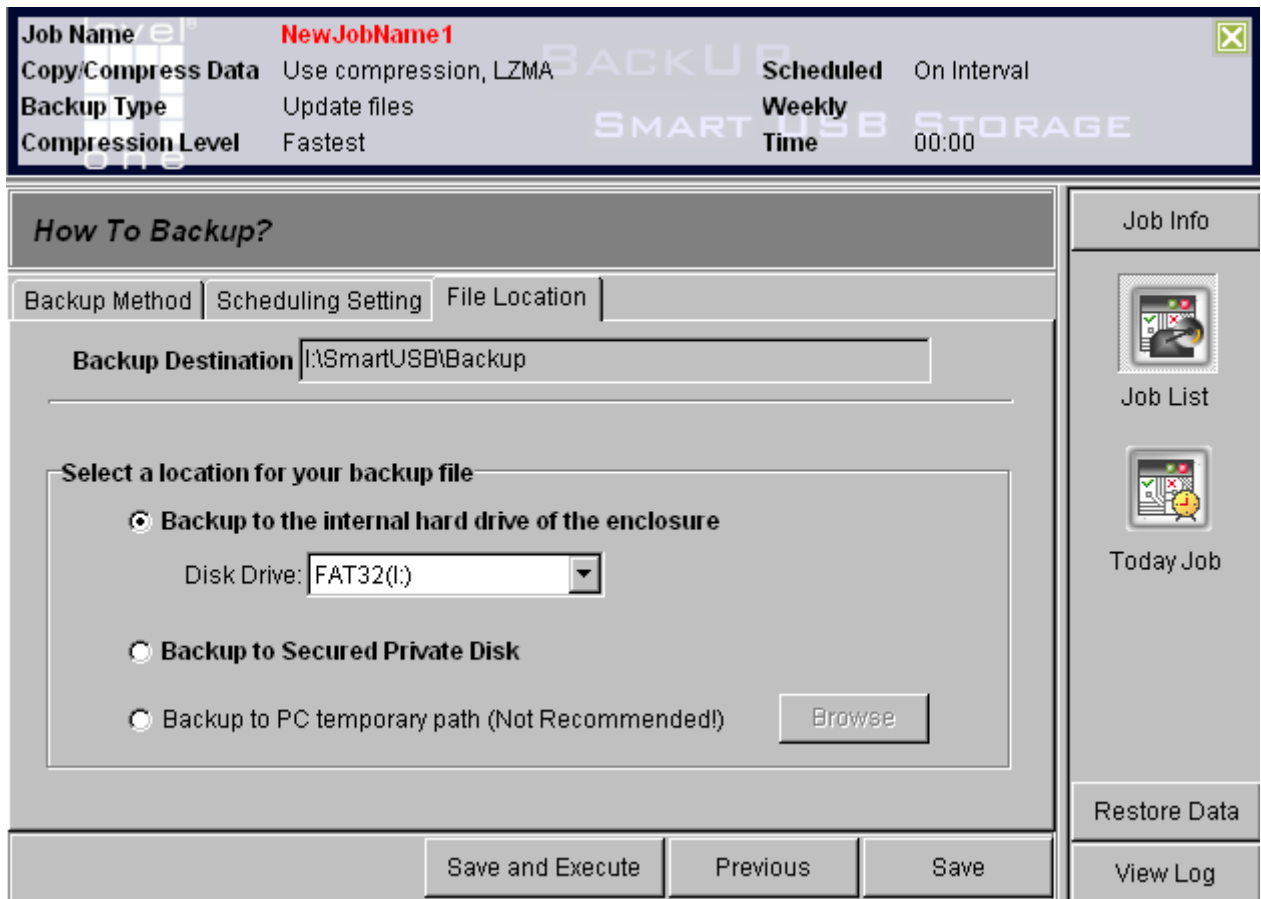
Job Name NewJobName1
Copy/Compress Data Use compression, LZMA
Backup Type Update files
Compression Level Fastest

Scheduled On Interval
Weekly
Time 00:00

level one
BackUP
Smart USB Storage

How To Backup?

Job Info

Backup Method | Scheduling Setting | File Location

Backup Destination I:\SmartUSB\Backup

Select a location for your backup file

Backup to the internal hard drive of the enclosure

Disk Drive: FAT32(I:)

Backup to Secured Private Disk

Backup to PC temporary path (Not Recommended!)

Browse

Job List

Today Job

Restore Data

Save and Execute Previous Save

View Log